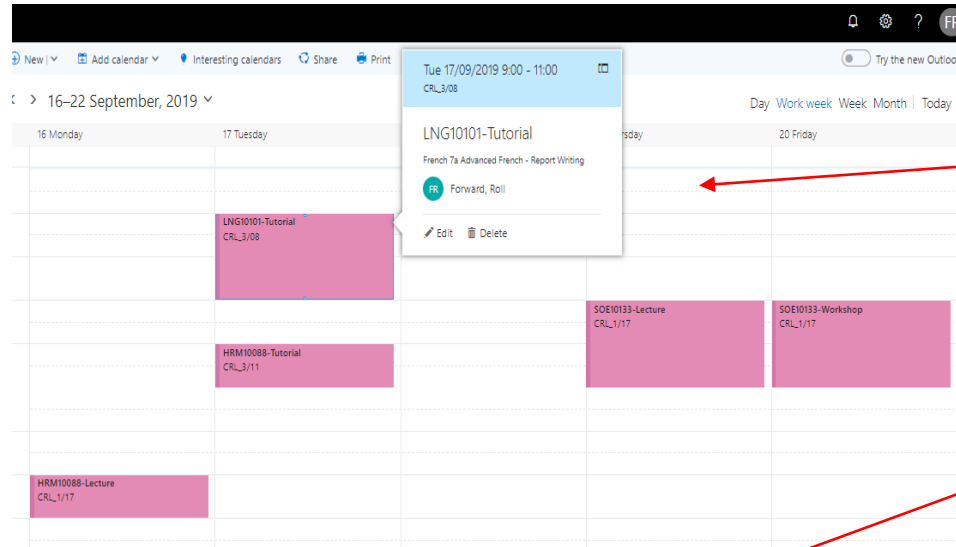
?
FR

New | Add calendar Interesting calendars Share Print

Try the new Outloo

16–22 September, 2019

Day Work week Week Month | Today

16 Monday

17 Tuesday

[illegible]rsday

20 Friday

Tue 17/09/2019 9:00 - 11:00
CRL_3/08

LNG10101-Tutorial
French 7a Advanced French - Report Writing
FR Forward, Roll
Edit Delete

LNG10101-Tutorial
CRL_3/08

HRM10088-Tutorial
CRL_3/11

SOE10133-Lecture
CRL_1/17

SOE10133-Workshop
CRL_1/17

HRM10088-Lecture
CRL_1/17